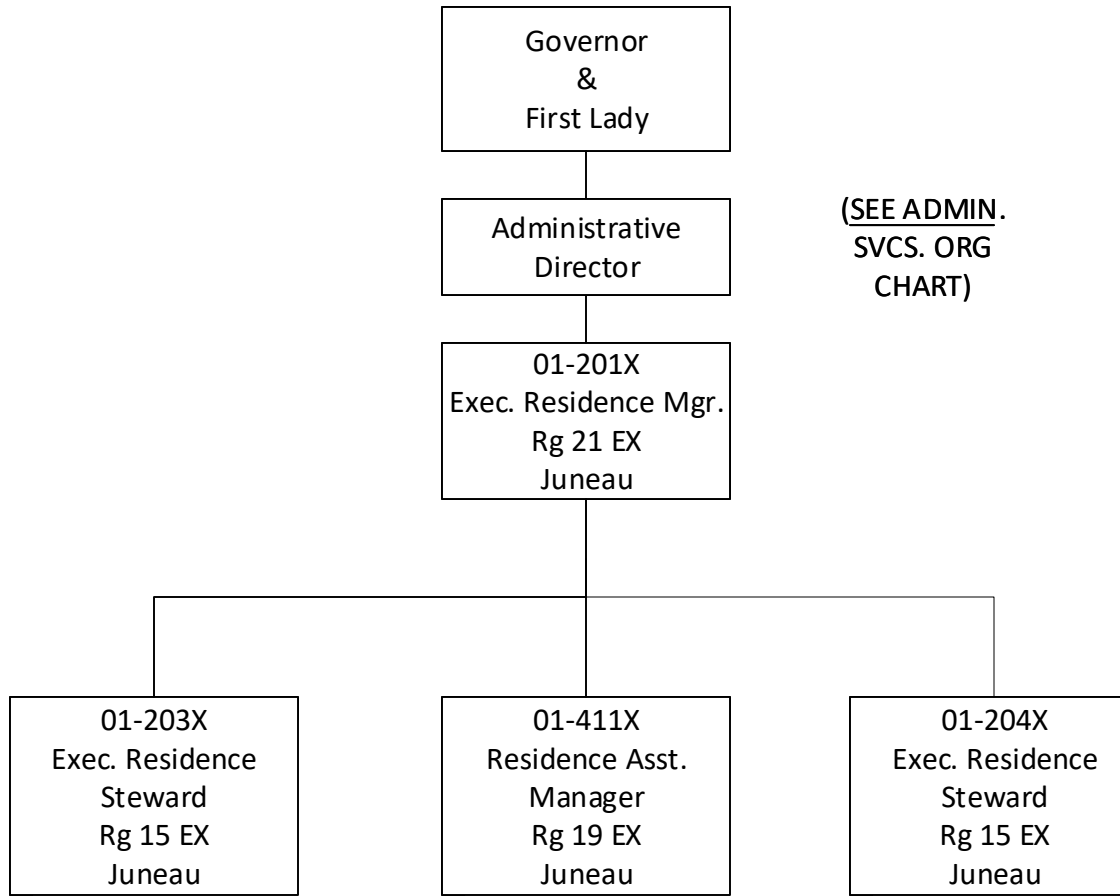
Governor
&
First Lady

Administrative
Director

(SEE ADMIN.
SVCS. ORG
CHART)

01-201X
Exec. Residence Mgr.
Rg 21 EX
Juneau

01-203X
Exec. Residence
Steward
Rg 15 EX
Juneau

01-411X
Residence Asst.
Manager
Rg 19 EX
Juneau

01-204X
Exec. Residence
Steward
Rg 15 EX
Juneau